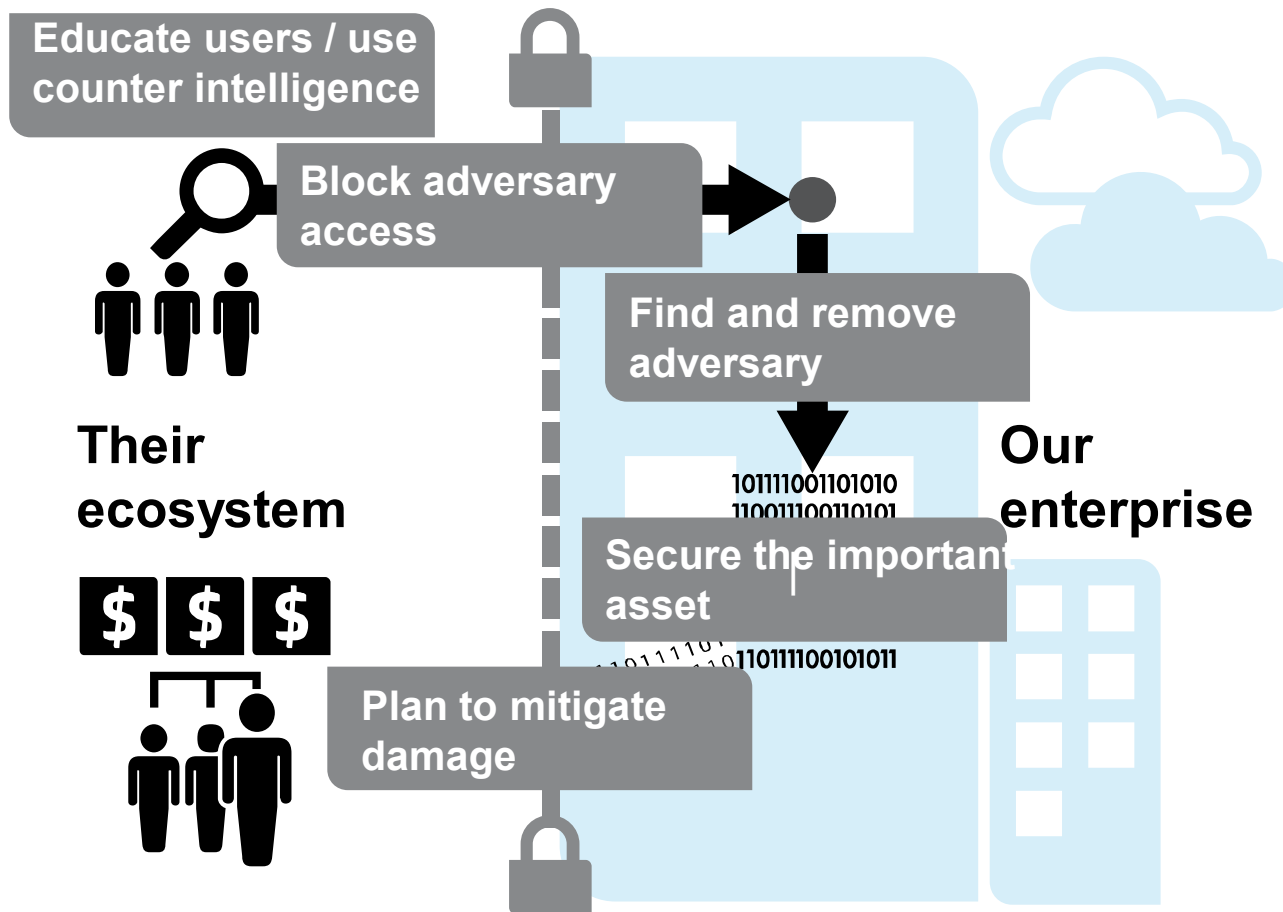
Educate users / use counter intelligence

Block adversary access

Find and remove adversary

Their ecosystem

Our enterprise

101111001101010
110011100110101

Secure the important asset

1101111100101011

Plan to mitigate damage

$ $ $